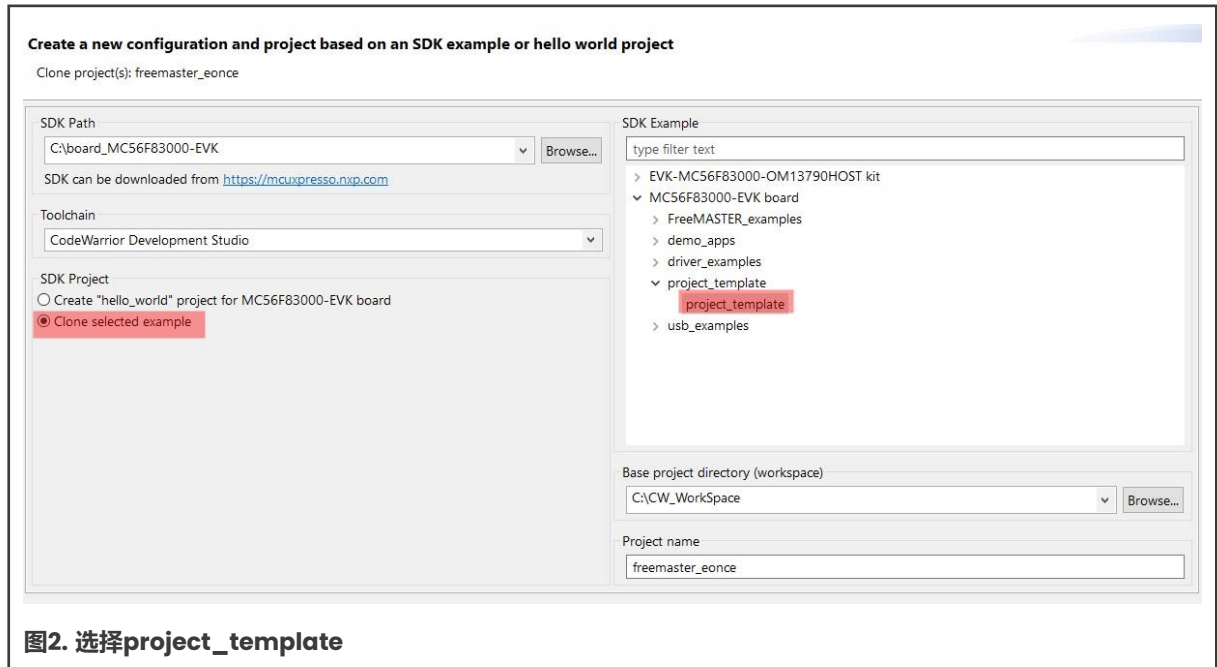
Create a new configuration and project based on an SDK example or hello world project
Clone project(s): freemaster_eonce

SDK Path
C:\board_MC56F83000-EVK
Browse...
SDK can be downloaded from https://mcuxpresso.nxp.com

Toolchain
CodeWarrior Development Studio

SDK Project
Create "hello_world" project for MC56F83000-EVK board
Clone selected example

SDK Example
type filter text
EVK-MC56F83000-OM13790HOST kit
MC56F83000-EVK board
FreeMASTER_examples
demo_apps
driver_examples
project_template
project_template
usb_examples

Base project directory (workspace)
C:\CW_WorkSpace
Browse...

Project name
freemaster_eonce

图2. 选择project_template